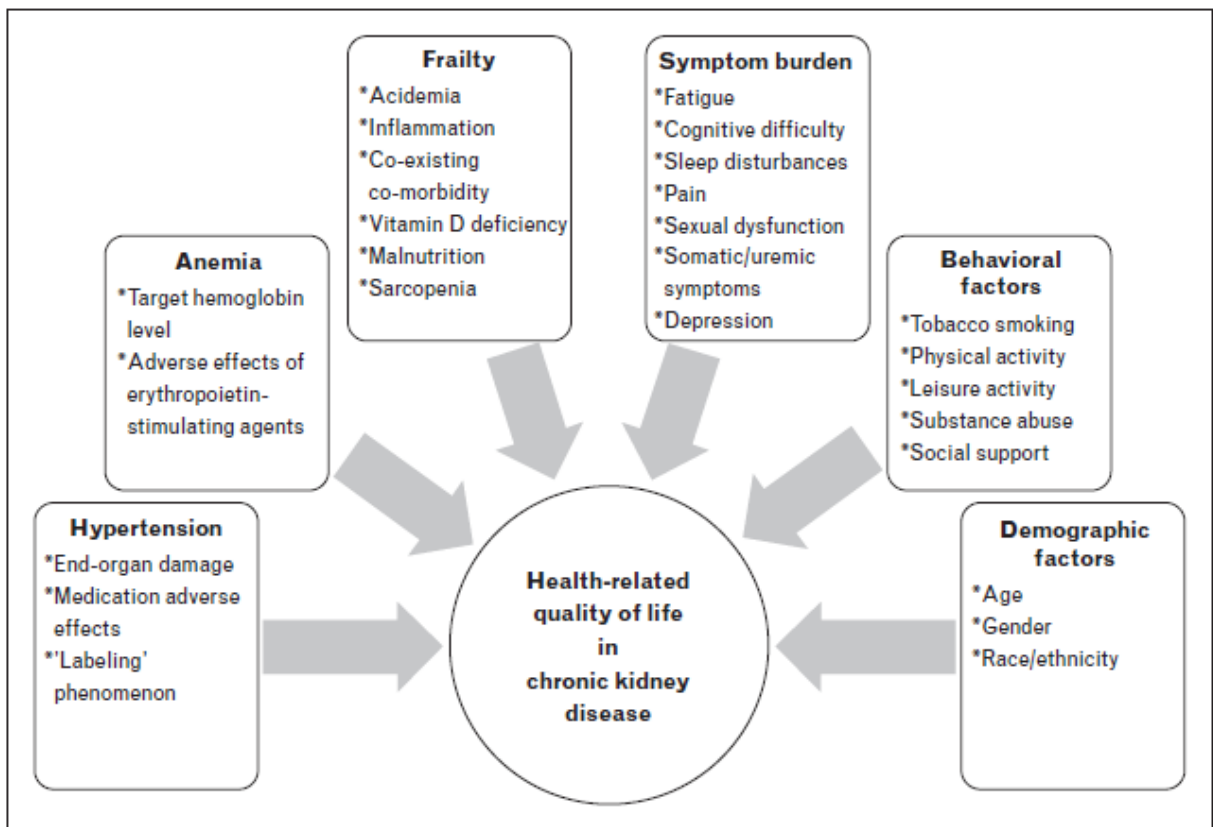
Frailty
*Acidemia
*Inflammation
*Co-existing co-morbidity
*Vitamin D deficiency
*Malnutrition
*Sarcopenia

Symptom burden
*Fatigue
*Cognitive difficulty
*Sleep disturbances
*Pain
*Sexual dysfunction
*Somatic/uremic symptoms
*Depression

Anemia
*Target hemoglobin level
*Adverse effects of erythropoietin-stimulating agents

Behavioral factors
*Tobacco smoking
*Physical activity
*Leisure activity
*Substance abuse
*Social support

Hypertension
*End-organ damage
*Medication adverse effects
*'Labeling' phenomenon

Health-related quality of life in chronic kidney disease

Demographic factors
*Age
*Gender
*Race/ethnicity